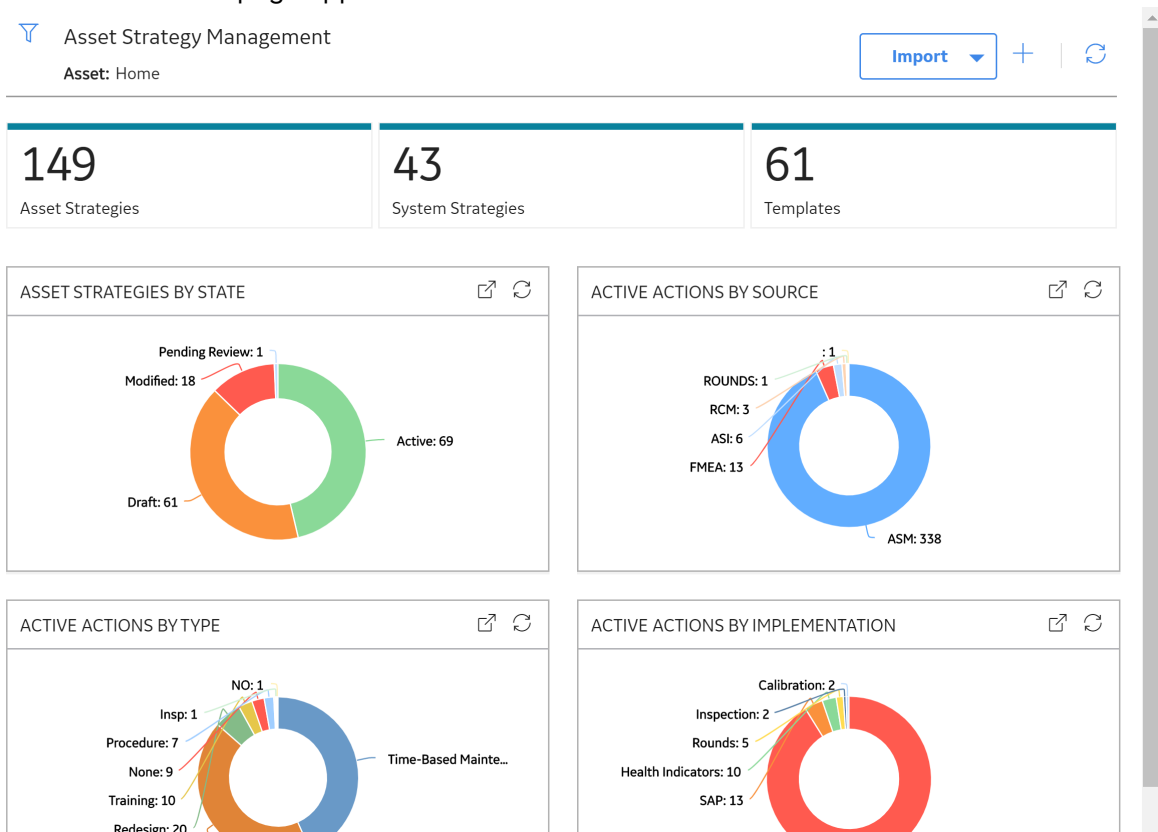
Asset Strategy Management

Asset: Home

Import

149
Asset Strategies

43
System Strategies

61
Templates

ASSET STRATEGIES BY STATE

Pending Review: 1
Modified: 18
Active: 69
Draft: 61

ACTIVE ACTIONS BY SOURCE

: 1
ROUNDS: 1
RCM: 3
ASI: 6
FMEA: 13
ASM: 338

ACTIVE ACTIONS BY TYPE

NO: 1
Insp: 1
Procedure: 7
None: 9
Training: 10
Redesign: 20
Time-Based Mainte...

ACTIVE ACTIONS BY IMPLEMENTATION

Calibration: 2
Inspection: 2
Rounds: 5
Health Indicators: 10
SAP: 13